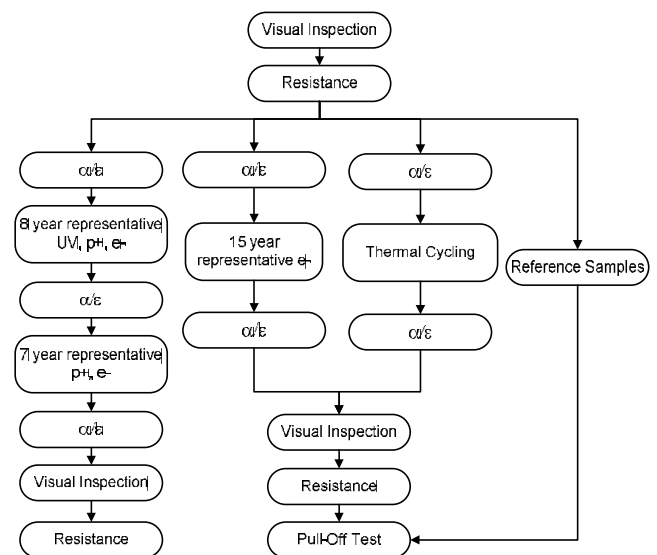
Visual Inspection

Resistance

$\alpha/\varepsilon$

8 year representative UV, p+, e-

$\alpha/\varepsilon$

7 year representative p+, e-

$\alpha/\varepsilon$

Visual Inspection

Resistance

$\alpha/\varepsilon$

15 year representative e-

$\alpha/\varepsilon$

$\alpha/\varepsilon$

Thermal Cycling

$\alpha/\varepsilon$

Reference Samples

Visual Inspection

Resistance

Pull-Off Test